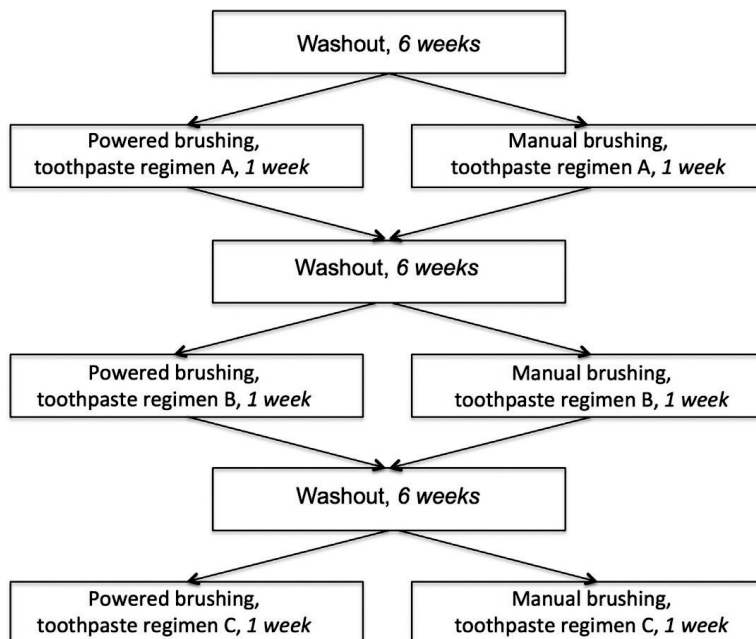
Washout, 6 weeks

Powered brushing, toothpaste regimen A, 1 week

Manual brushing, toothpaste regimen A, 1 week

Washout, 6 weeks

Powered brushing, toothpaste regimen B, 1 week

Manual brushing, toothpaste regimen B, 1 week

Washout, 6 weeks

Powered brushing, toothpaste regimen C, 1 week

Manual brushing, toothpaste regimen C, 1 week